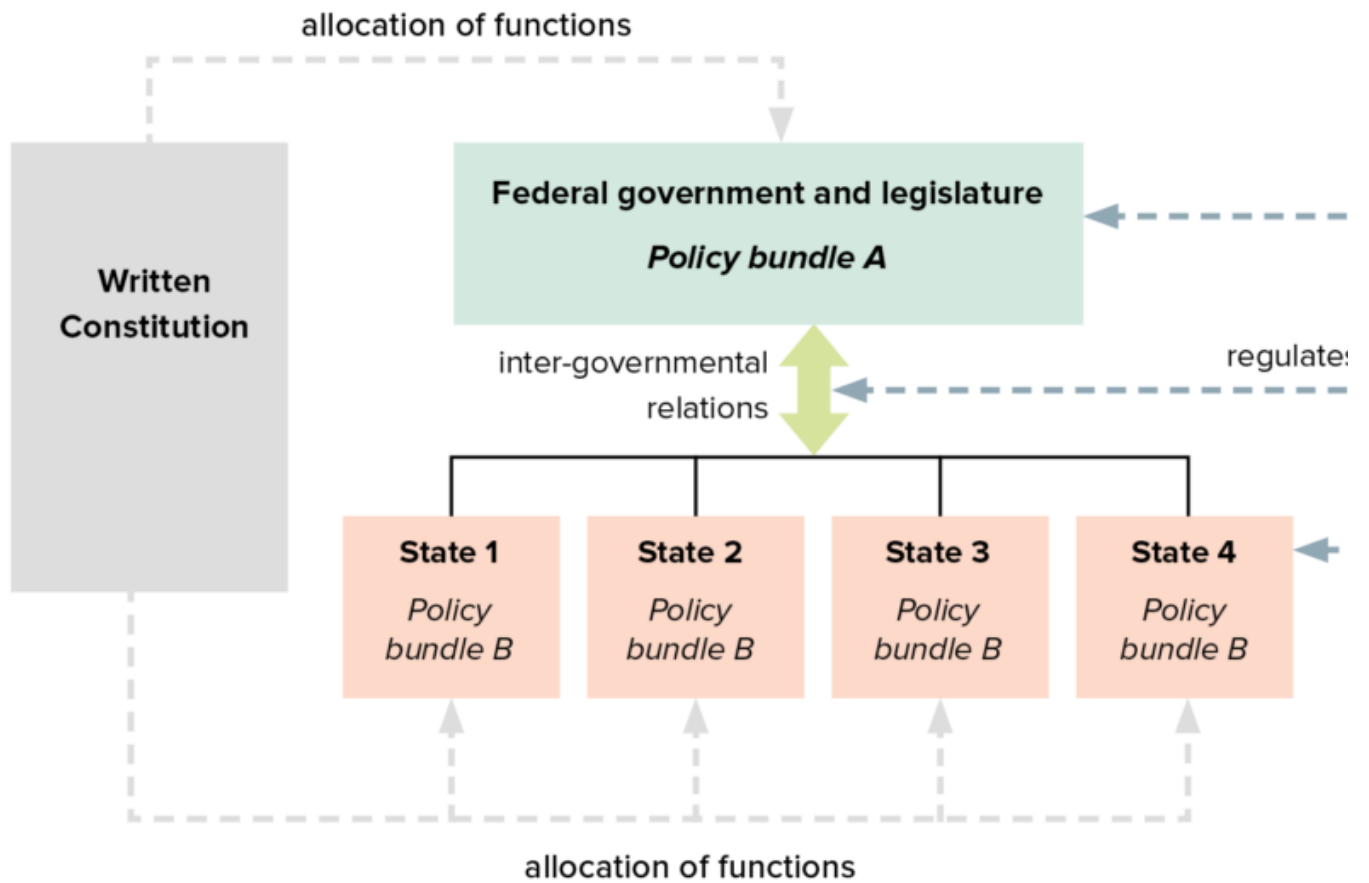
allocation of functions

Written Constitution

Federal government and legislature

*Policy bundle A*

inter-governmental relations

regulates

State 1
*Policy bundle B*

State 2
*Policy bundle B*

State 3
*Policy bundle B*

State 4
*Policy bundle B*

allocation of functions